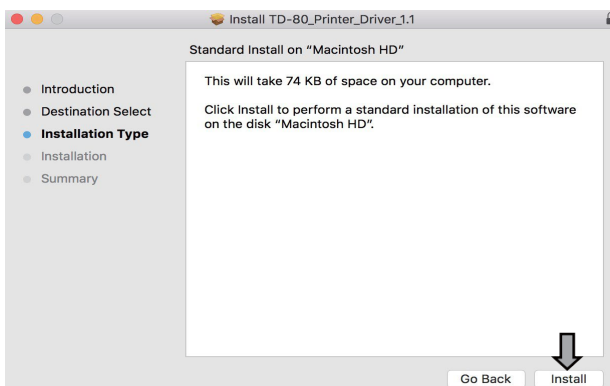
Install TD-80_Printer_Driver_1.1

Standard Install on "Macintosh HD"

Introduction
Destination Select
Installation Type
Installation
Summary

This will take 74 KB of space on your computer.

Click Install to perform a standard installation of this software on the disk "Macintosh HD".

Go Back
Install